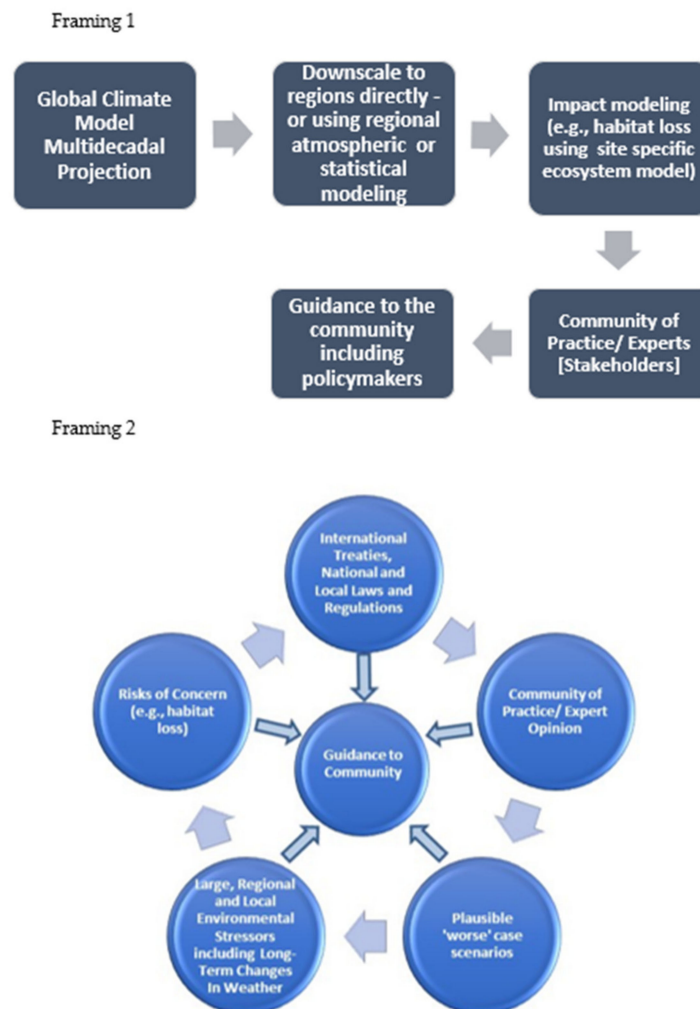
Framing 1

Global Climate Model Multidecadal Projection

Downscale to regions directly - or using regional atmospheric or statistical modeling

Impact modeling (e.g., habitat loss using site specific ecosystem model)

Community of Practice/ Experts [Stakeholders]

Guidance to the community including policymakers

Framing 2

International Treaties, National and Local Laws and Regulations

Community of Practice/ Expert Opinion

Plausible 'worse' case scenarios

Large, Regional and Local Environmental Stressors including Long-Term Changes In Weather

Risks of Concern (e.g., habitat loss)

Guidance to Community